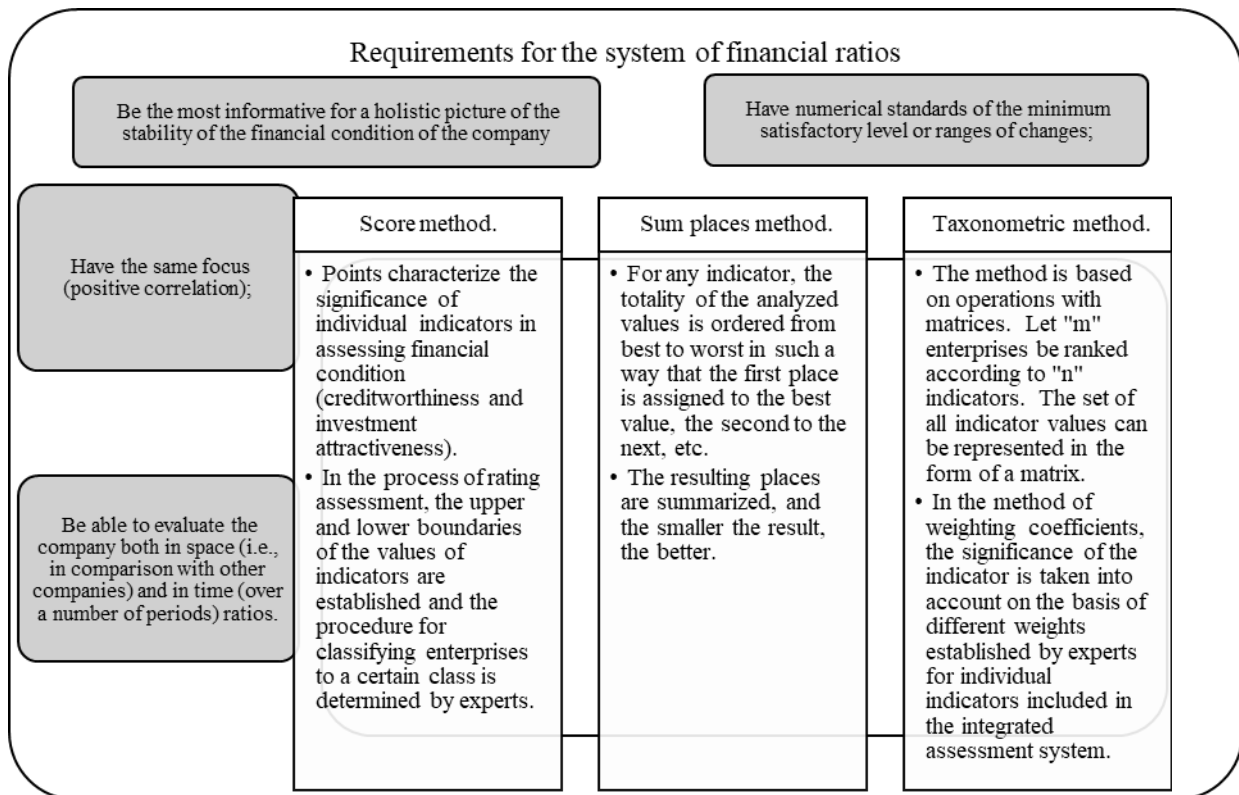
Requirements for the system of financial ratios

Be the most informative for a holistic picture of the stability of the financial condition of the company

Have numerical standards of the minimum satisfactory level or ranges of changes;

Have the same focus (positive correlation);

Be able to evaluate the company both in space (i.e., in comparison with other companies) and in time (over a number of periods) ratios.

Score method.

• Points characterize the significance of individual indicators in assessing financial condition (creditworthiness and investment attractiveness).
• In the process of rating assessment, the upper and lower boundaries of the values of indicators are established and the procedure for classifying enterprises to a certain class is determined by experts.

Sum places method.

• For any indicator, the totality of the analyzed values is ordered from best to worst in such a way that the first place is assigned to the best value, the second to the next, etc.
• The resulting places are summarized, and the smaller the result, the better.

Taxonometric method.

• The method is based on operations with matrices. Let "m" enterprises be ranked according to "n" indicators. The set of all indicator values can be represented in the form of a matrix.
• In the method of weighting coefficients, the significance of the indicator is taken into account on the basis of different weights established by experts for individual indicators included in the integrated assessment system.